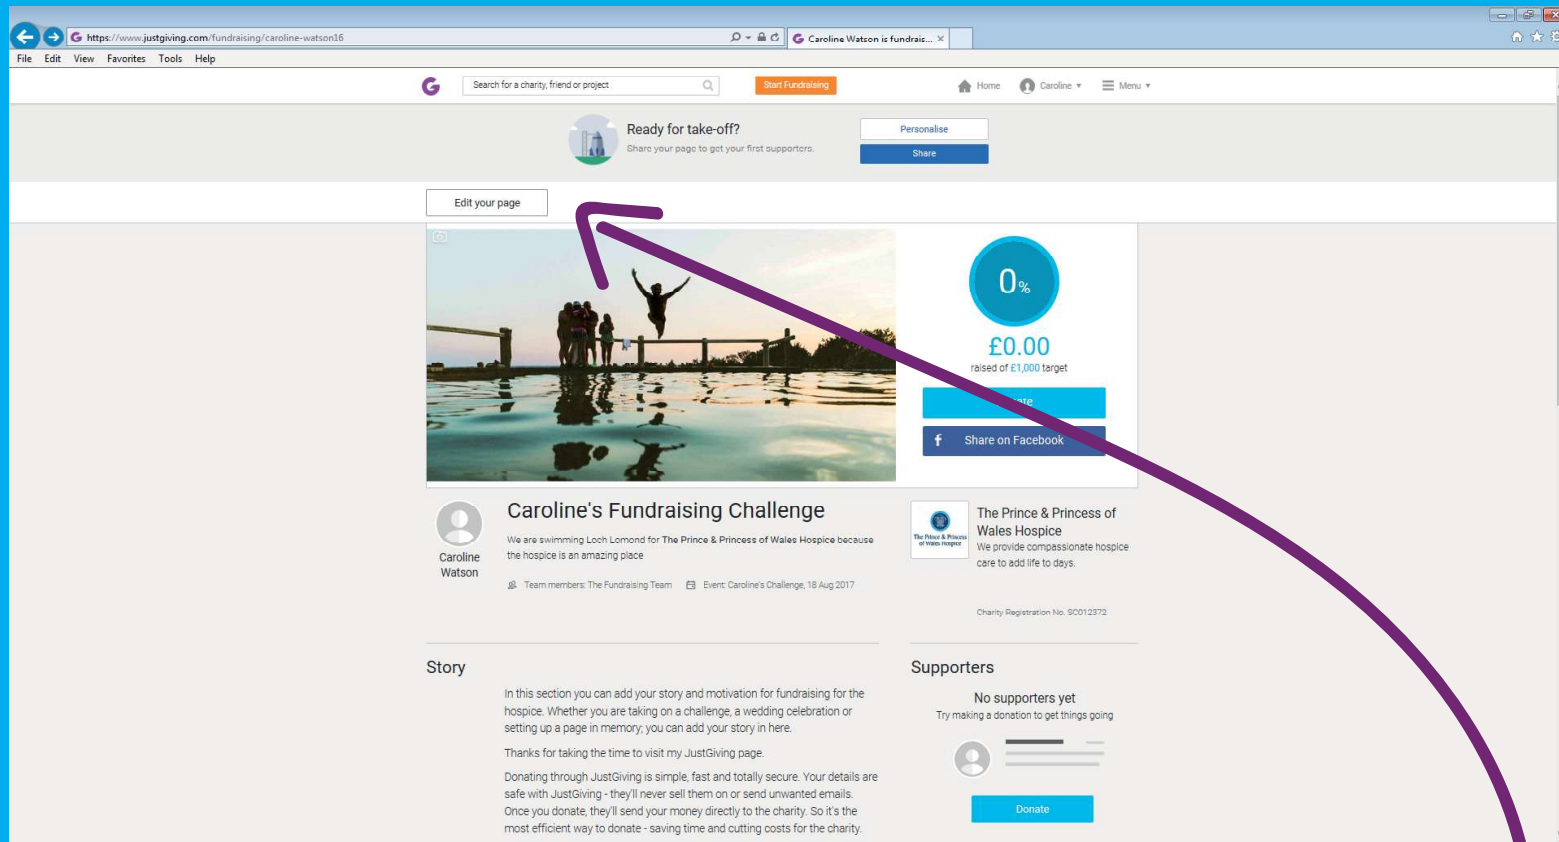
https://www.justgiving.com/fundraising/caroline-watson16

Caroline Watson is fundrais...

File Edit View Favorites Tools Help

Search for a charity, friend or project

Start Fundraising

Home Caroline Menu

Ready for take-off?

Share your page to get your first supporters.

Personalise

Share

Edit your page

0%

£0.00

raised of £1,000 target

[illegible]ate

Share on Facebook

Caroline Watson

Caroline's Fundraising Challenge

We are swimming Loch Lomond for The Prince & Princess of Wales Hospice because the hospice is an amazing place

Team members: The Fundraising Team Event: Caroline's Challenge, 18 Aug 2017

The Prince & Princess of Wales Hospice

The Prince & Princess of Wales Hospice

We provide compassionate hospice care to add life to days.

Charity Registration No. SC012372

Story

In this section you can add your story and motivation for fundraising for the hospice. Whether you are taking on a challenge, a wedding celebration or setting up a page in memory; you can add your story in here.

Thanks for taking the time to visit my JustGiving page.

Donating through JustGiving is simple, fast and totally secure. Your details are safe with JustGiving - they'll never sell them on or send unwanted emails. Once you donate, they'll send your money directly to the charity. So it's the most efficient way to donate - saving time and cutting costs for the charity.

Supporters

No supporters yet

Try making a donation to get things going

Donate